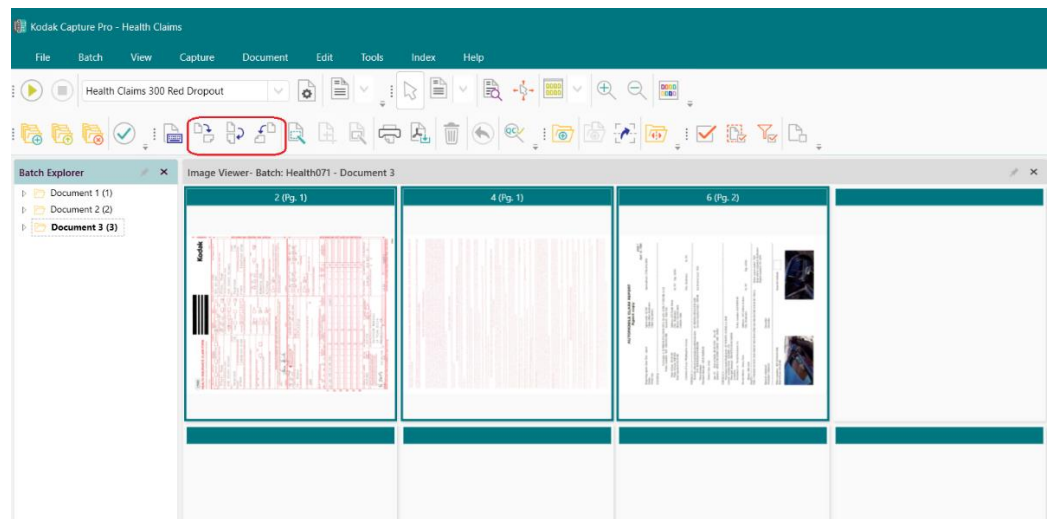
Kodak Capture Pro - Health Claims

File Batch View Capture Document Edit Tools Index Help

Health Claims 300 Red Dropout

Batch Explorer

Document 1 (1)
Document 2 (2)
Document 3 (3)

Image Viewer- Batch: Health071 - Document 3

2 (Pg. 1)

4 (Pg. 1)

6 (Pg. 2)

Kodak